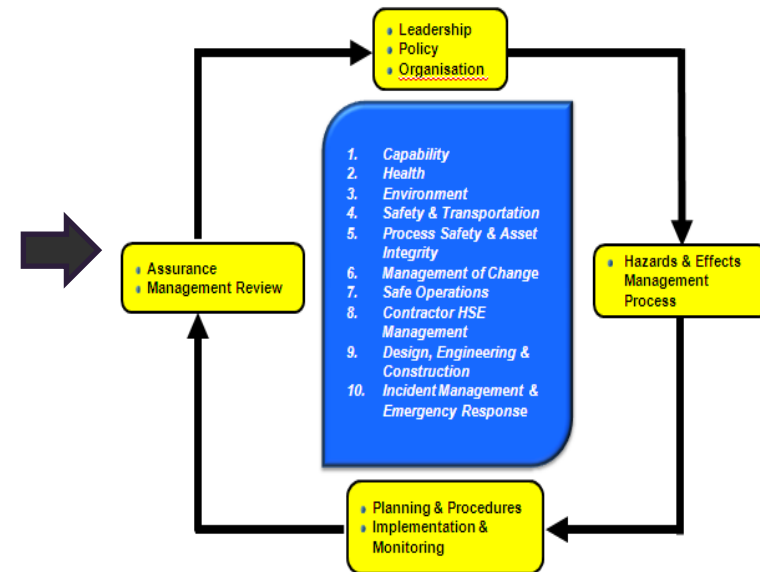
- Leadership
- Policy
- Organisation

1. Capability
2. Health
3. Environment
4. Safety & Transportation
5. Process Safety & Asset Integrity
6. Management of Change
7. Safe Operations
8. Contractor HSE Management
9. Design, Engineering & Construction
10. Incident Management & Emergency Response

- Assurance
- Management Review

- Hazards & Effects Management Process

- Planning & Procedures
- Implementation & Monitoring